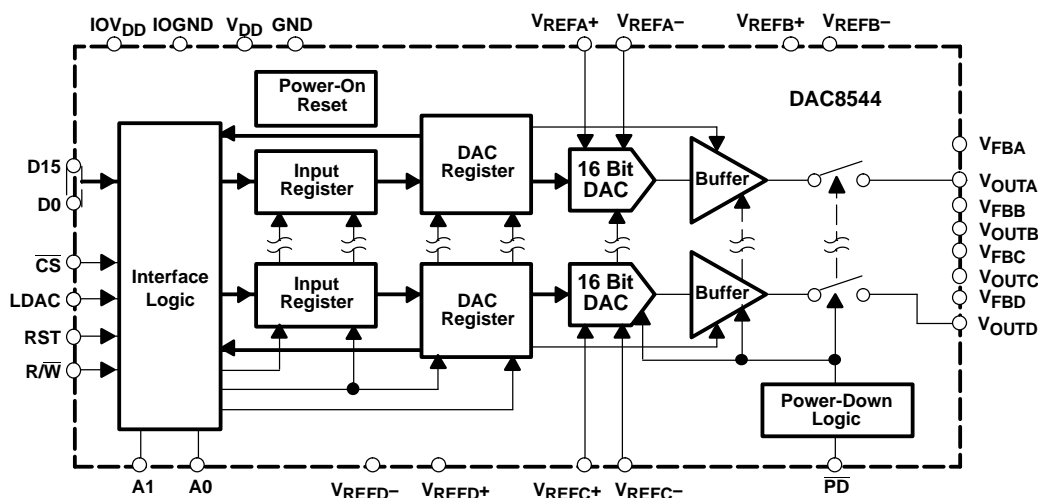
$IOV_{DD}$ IOGND $V_{DD}$ GND

$V_{REFA}+$ $V_{REFA}-$ $V_{REFB}+$ $V_{REFB}-$

Power-On Reset

DAC8544

D15

D0

$\overline{CS}$

LDAC

RST

R/$\overline{W}$

Interface Logic

Input Register

DAC Register

16 Bit DAC

Buffer

Input Register

DAC Register

16 Bit DAC

Buffer

$V_{FBA}$

$V_{OUTA}$

$V_{FBB}$

$V_{OUTB}$

$V_{FBC}$

$V_{OUTC}$

$V_{FBD}$

$V_{OUTD}$

Power-Down Logic

A1 A0 $V_{REFD}-$ $V_{REFD}+$ $V_{REFC}+$ $V_{REFC}-$ $\overline{PD}$